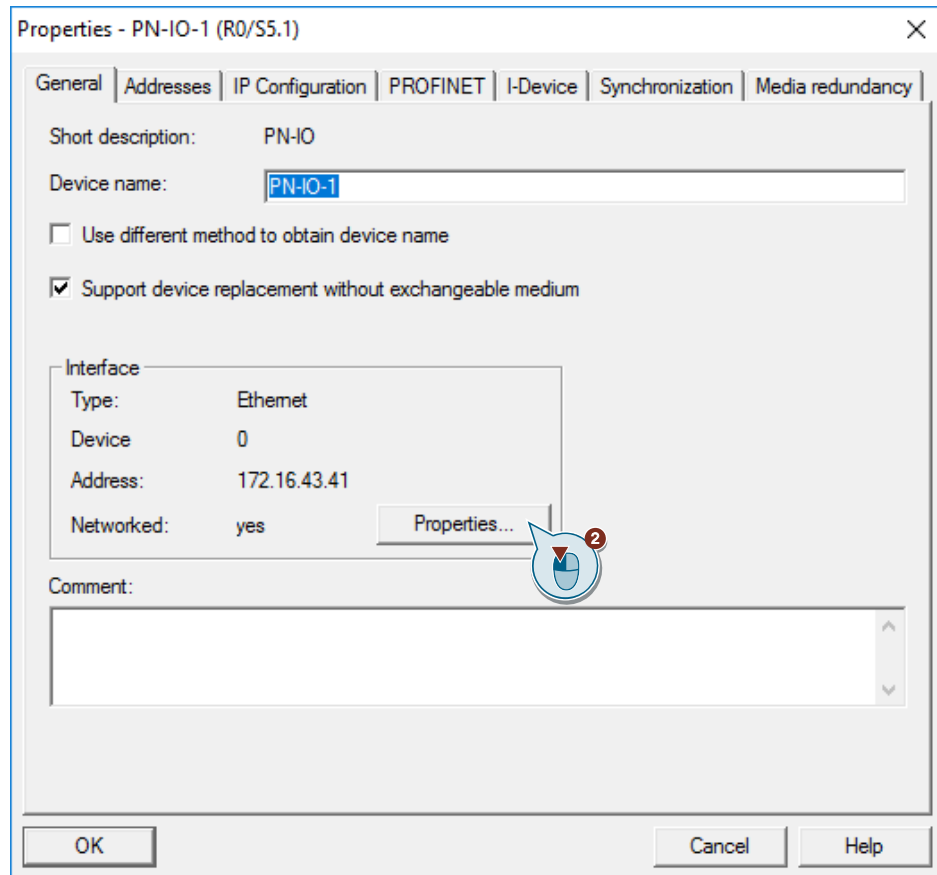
Properties - PN-IO-1 (R0/S5.1)

General | Addresses | IP Configuration | PROFINET | I-Device | Synchronization | Media redundancy

Short description: PN-IO

Device name: PN-IO-1

Use different method to obtain device name

Support device replacement without exchangeable medium

Interface

Type: Ethernet

Device 0

Address: 172.16.43.41

Networked: yes

Properties...

2

Comment:

OK

Cancel

Help